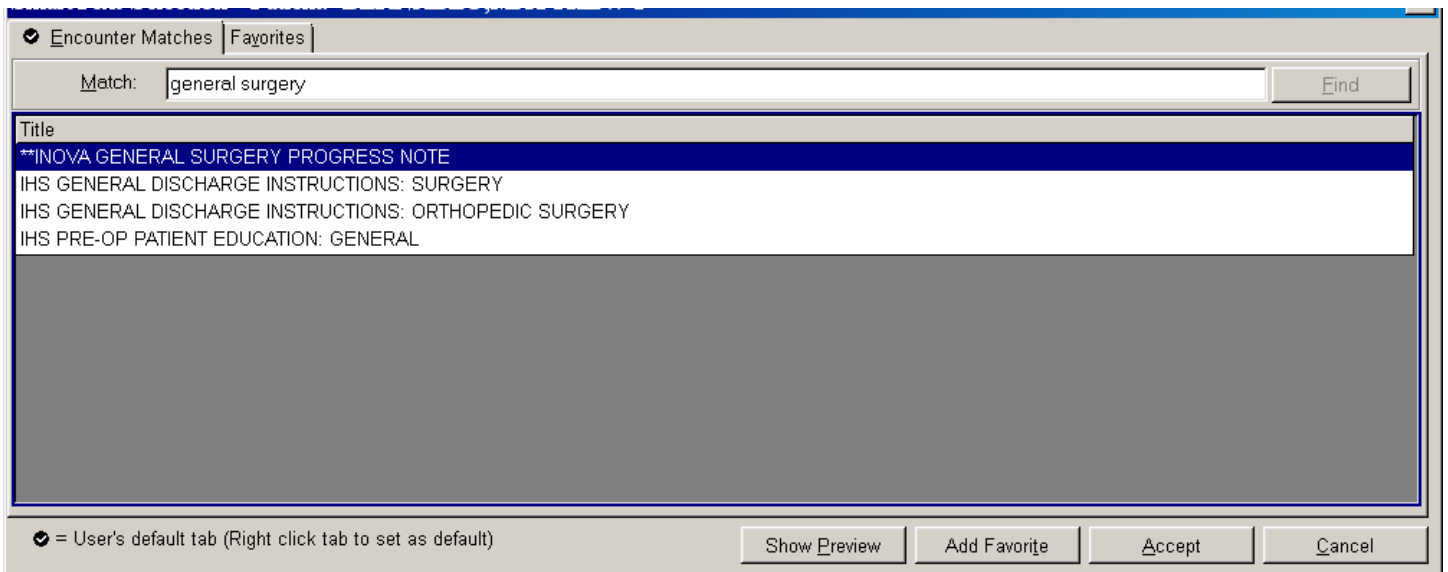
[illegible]

Encounter Matches | Favorites

Match: general surgery

Find

| Title |
|---|
| **INOVA GENERAL SURGERY PROGRESS NOTE |
| IHS GENERAL DISCHARGE INSTRUCTIONS: SURGERY |
| IHS GENERAL DISCHARGE INSTRUCTIONS: ORTHOPEDIC SURGERY |
| IHS PRE-OP PATIENT EDUCATION: GENERAL |

= User's default tab (Right click tab to set as default)

Show Preview | Add Favorite | Accept | Cancel